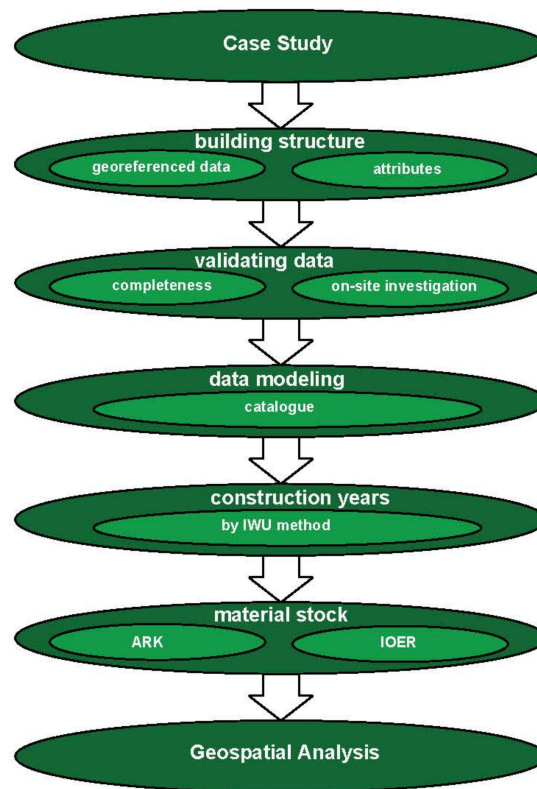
Case Study

building structure

georeferenced data

attributes

validating data

completeness

on-site investigation

data modeling

catalogue

construction years

by IWU method

material stock

ARK

IOER

Geospatial Analysis